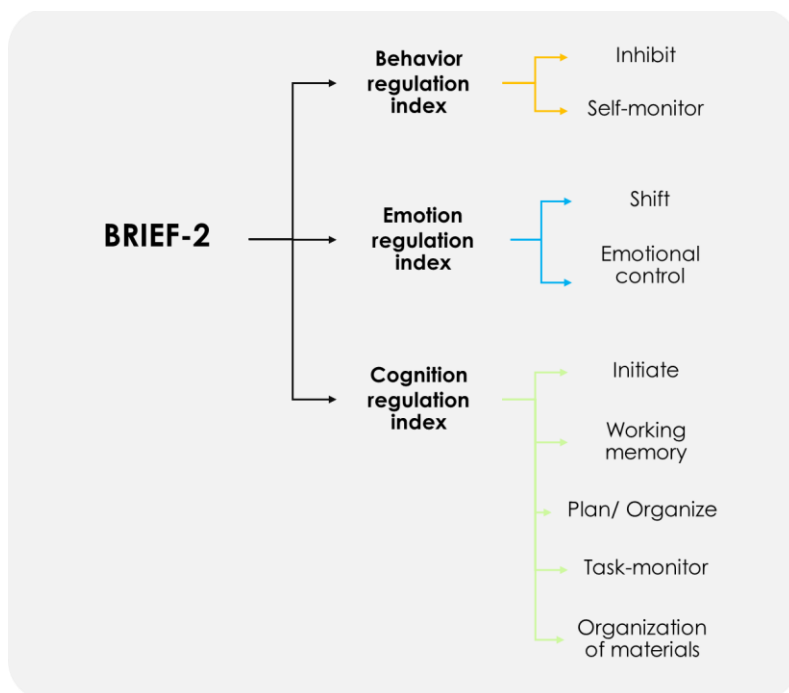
BRIEF-2

Behavior regulation index

Inhibit

Self-monitor

Emotion regulation index

Shift

Emotional control

Cognition regulation index

Initiate

Working memory

Plan/ Organize

Task-monitor

Organization of materials